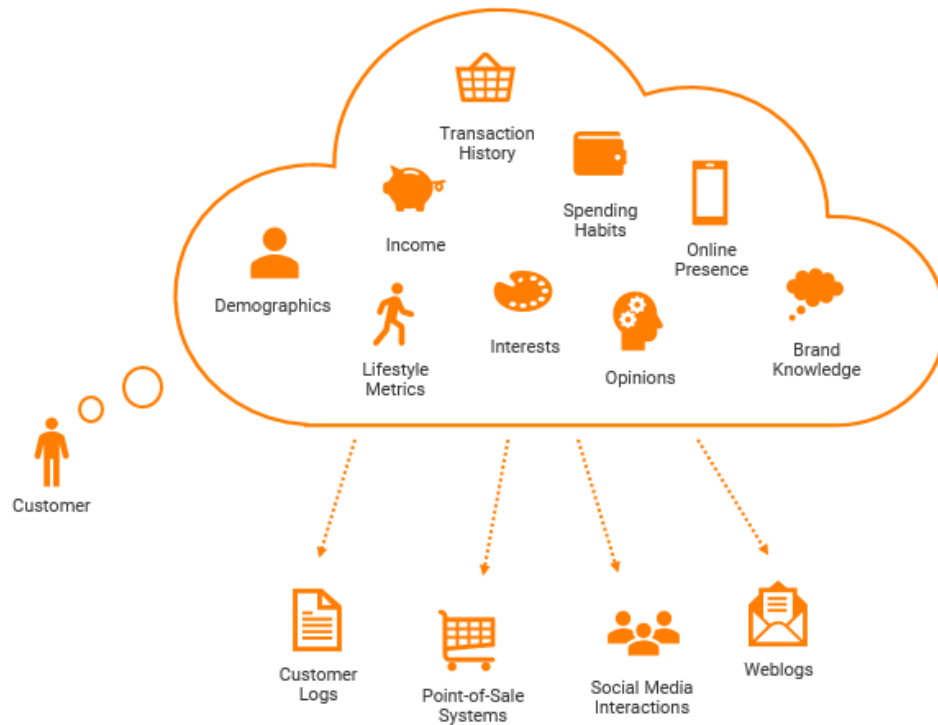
Transaction History

Spending Habits

Income

Online Presence

Demographics

Lifestyle Metrics

Interests

Opinions

Brand Knowledge

Customer

Customer Logs

Point-of-Sale Systems

Social Media Interactions

Weblogs